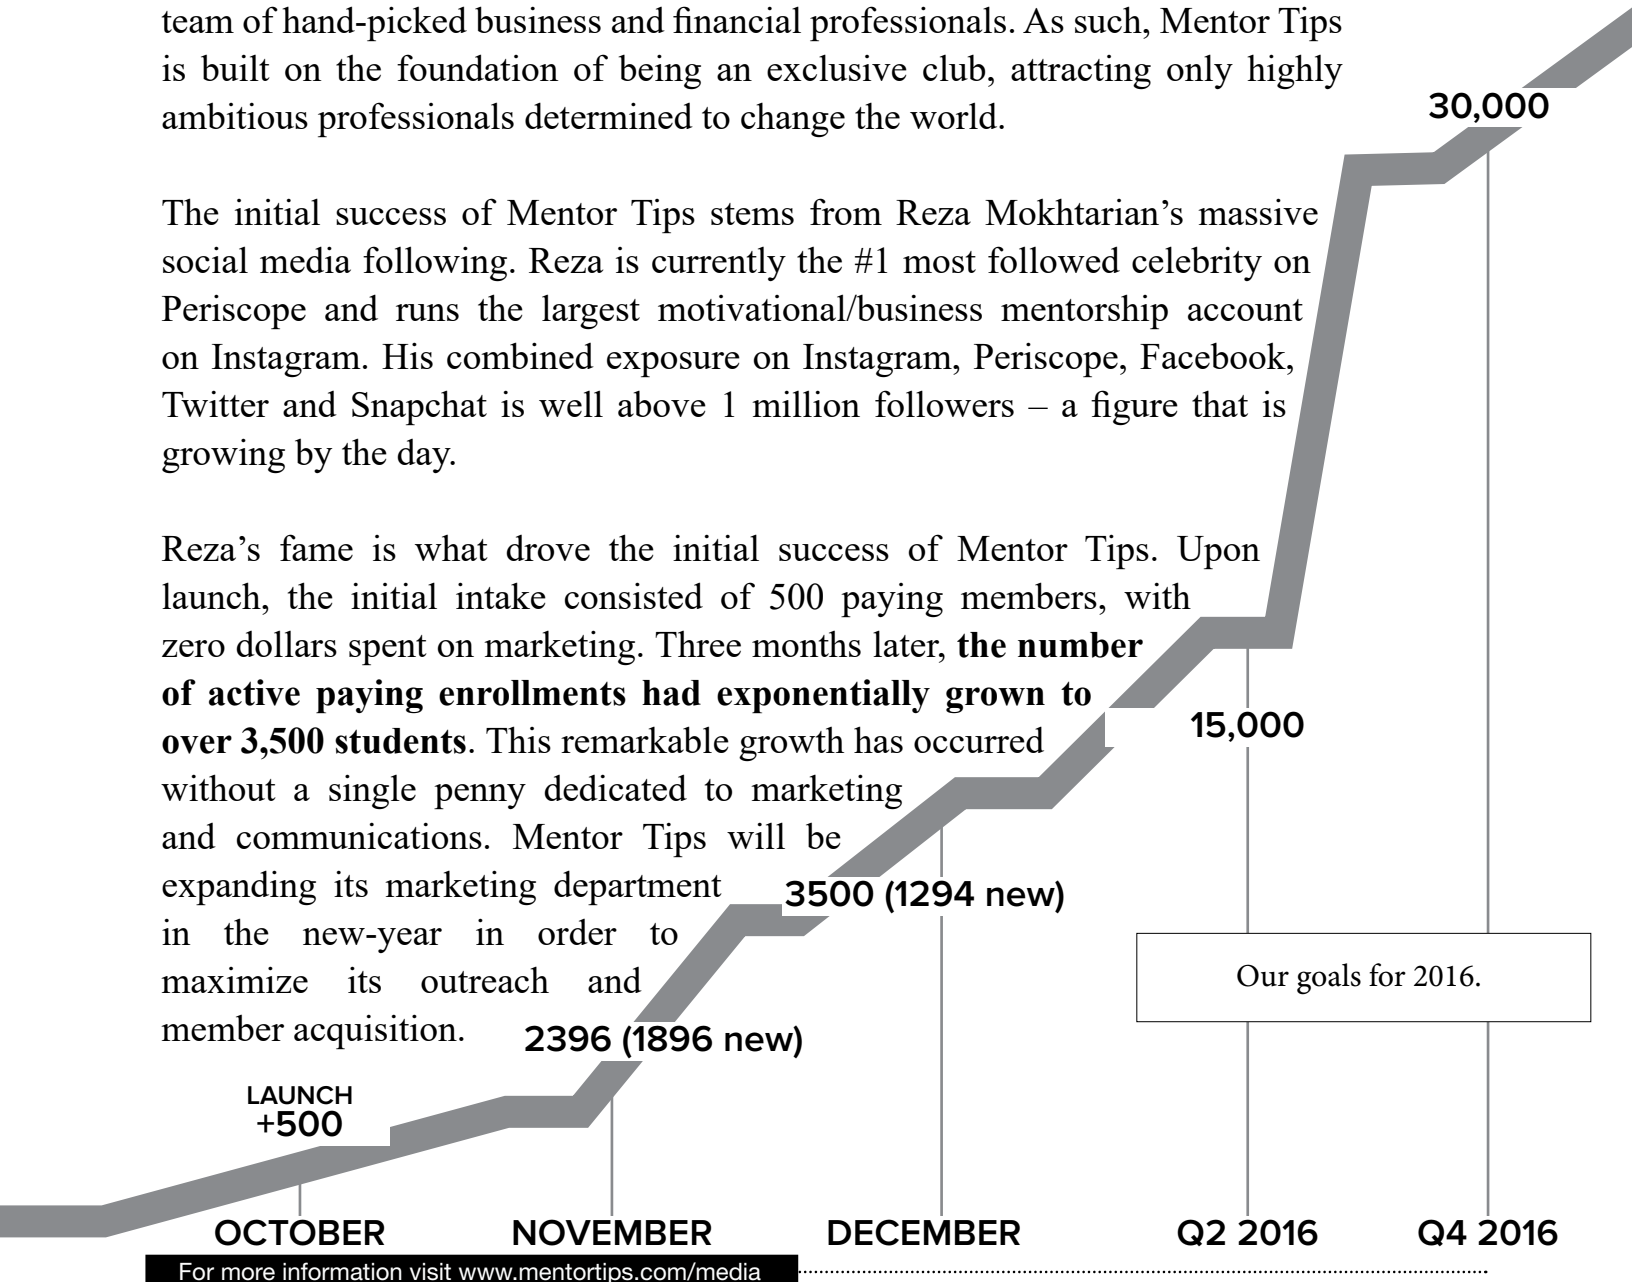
team of hand-picked business and financial professionals. As such, Mentor Tips is built on the foundation of being an exclusive club, attracting only highly ambitious professionals determined to change the world.

The initial success of Mentor Tips stems from Reza Mokhtarian's massive social media following. Reza is currently the #1 most followed celebrity on Periscope and runs the largest motivational/business mentorship account on Instagram. His combined exposure on Instagram, Periscope, Facebook, Twitter and Snapchat is well above 1 million followers – a figure that is growing by the day.

Reza's fame is what drove the initial success of Mentor Tips. Upon launch, the initial intake consisted of 500 paying members, with zero dollars spent on marketing. Three months later, **the number of active paying enrollments had exponentially grown to over 3,500 students**. This remarkable growth has occurred without a single penny dedicated to marketing and communications. Mentor Tips will be expanding its marketing department in the new-year in order to maximize its outreach and member acquisition.

30,000

15,000

3500 (1294 new)

2396 (1896 new)

LAUNCH
+500

Our goals for 2016.

OCTOBER
NOVEMBER
DECEMBER
Q2 2016
Q4 2016

For more information visit www.mentortips.com/media